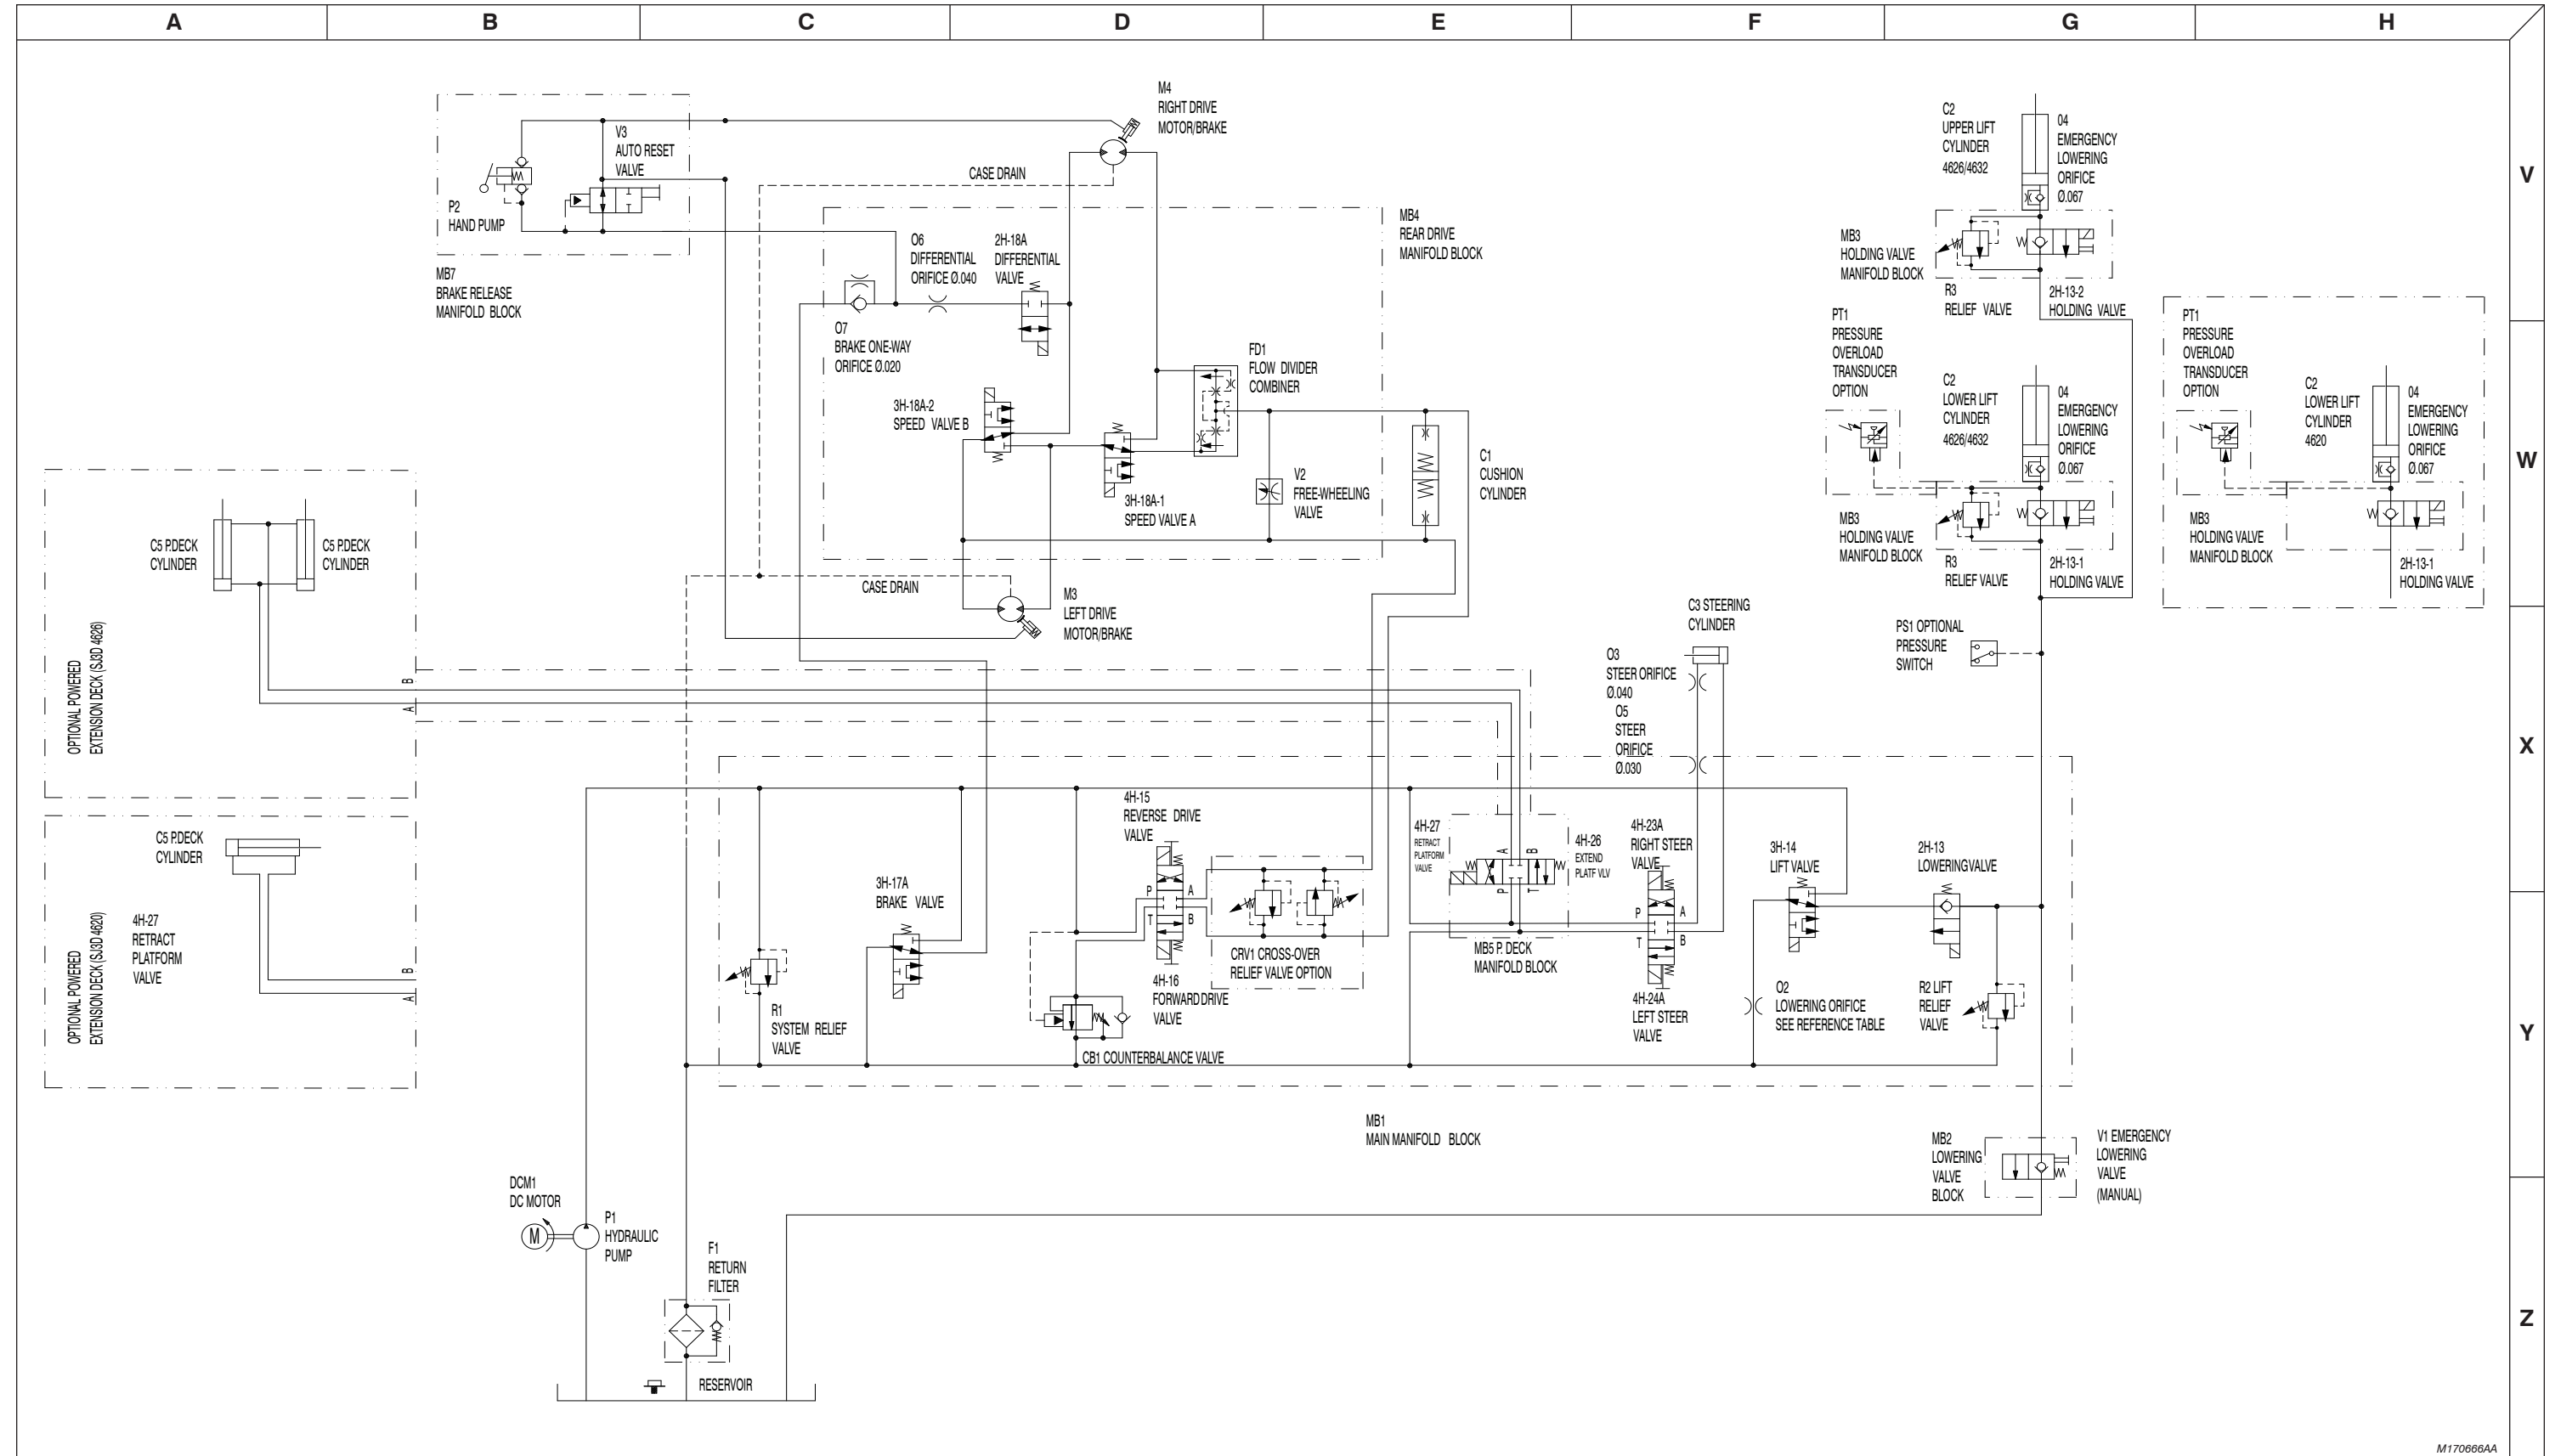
A B C D E F G H

V
W
X
Y
Z

V3
AUTO RESET
VALVE

P2
HAND PUMP

MB7
BRAKE RELEASE
MANIFOLD BLOCK

M4
RIGHT DRIVE
MOTOR/BRAKE

CASE DRAIN

MB4
REAR DRIVE
MANIFOLD BLOCK

O6
DIFFERENTIAL
ORIFICE Ø.040

2H-18A
DIFFERENTIAL
VALVE

O7
BRAKE ONE-WAY
ORIFICE Ø.020

FD1
FLOW DIVIDER
COMBINER

3H-18A-2
SPEED VALVE B

3H-18A-1
SPEED VALVE A

V2
FREE-WHEELING
VALVE

C1
CUSHION
CYLINDER

CASE DRAIN

M3
LEFT DRIVE
MOTOR/BRAKE

C2
UPPER LIFT
CYLINDER
4626/4632

04
EMERGENCY
LOWERING
ORIFICE
Ø.067

MB3
HOLDING VALVE
MANIFOLD BLOCK

R3
RELIEF VALVE

2H-13-2
HOLDING VALVE

PT1
PRESSURE
OVERLOAD
TRANSDUCER
OPTION

C2
LOWER LIFT
CYLINDER
4626/4632

04
EMERGENCY
LOWERING
ORIFICE
Ø.067

MB3
HOLDING VALVE
MANIFOLD BLOCK

R3
RELIEF VALVE

2H-13-1
HOLDING VALVE

PT1
PRESSURE
OVERLOAD
TRANSDUCER
OPTION

C2
LOWER LIFT
CYLINDER
4620

04
EMERGENCY
LOWERING
ORIFICE
Ø.067

MB3
HOLDING VALVE
MANIFOLD BLOCK

2H-13-1
HOLDING VALVE

C5 P.DECK
CYLINDER

C5 P.DECK
CYLINDER

OPTIONAL POWERED
EXTENSION DECK (SJ3D 4626)

B
A

C3 STEERING
CYLINDER

PS1 OPTIONAL
PRESSURE
SWITCH

O3
STEER ORIFICE
Ø.040

O5
STEER
ORIFICE
Ø.030

C5 P.DECK
CYLINDER

OPTIONAL POWERED
EXTENSION DECK (SJ3D 4620)

4H-27
RETRACT
PLATFORM
VALVE

B
A

4H-15
REVERSE DRIVE
VALVE

3H-17A
BRAKE VALVE

4H-27
RETRACT
PLATFORM
VALVE

4H-26
EXTEND
PLATF VLV

4H-23A
RIGHT STEER
VALVE

3H-14
LIFT VALVE

2H-13
LOWERING VALVE

P A T B

CRV1 CROSS-OVER
RELIEF VALVE OPTION

MB5 P. DECK
MANIFOLD BLOCK

4H-16
FORWARD DRIVE
VALVE

4H-24A
LEFT STEER
VALVE

O2
LOWERING ORIFICE
SEE REFERENCE TABLE

R2 LIFT
RELIEF
VALVE

R1
SYSTEM RELIEF
VALVE

CB1 COUNTERBALANCE VALVE

MB1
MAIN MANIFOLD BLOCK

MB2
LOWERING
VALVE
BLOCK

V1 EMERGENCY
LOWERING
VALVE
(MANUAL)

DCM1
DC MOTOR

M

P1
HYDRAULIC
PUMP

F1
RETURN
FILTER

RESERVOIR

M170666AA